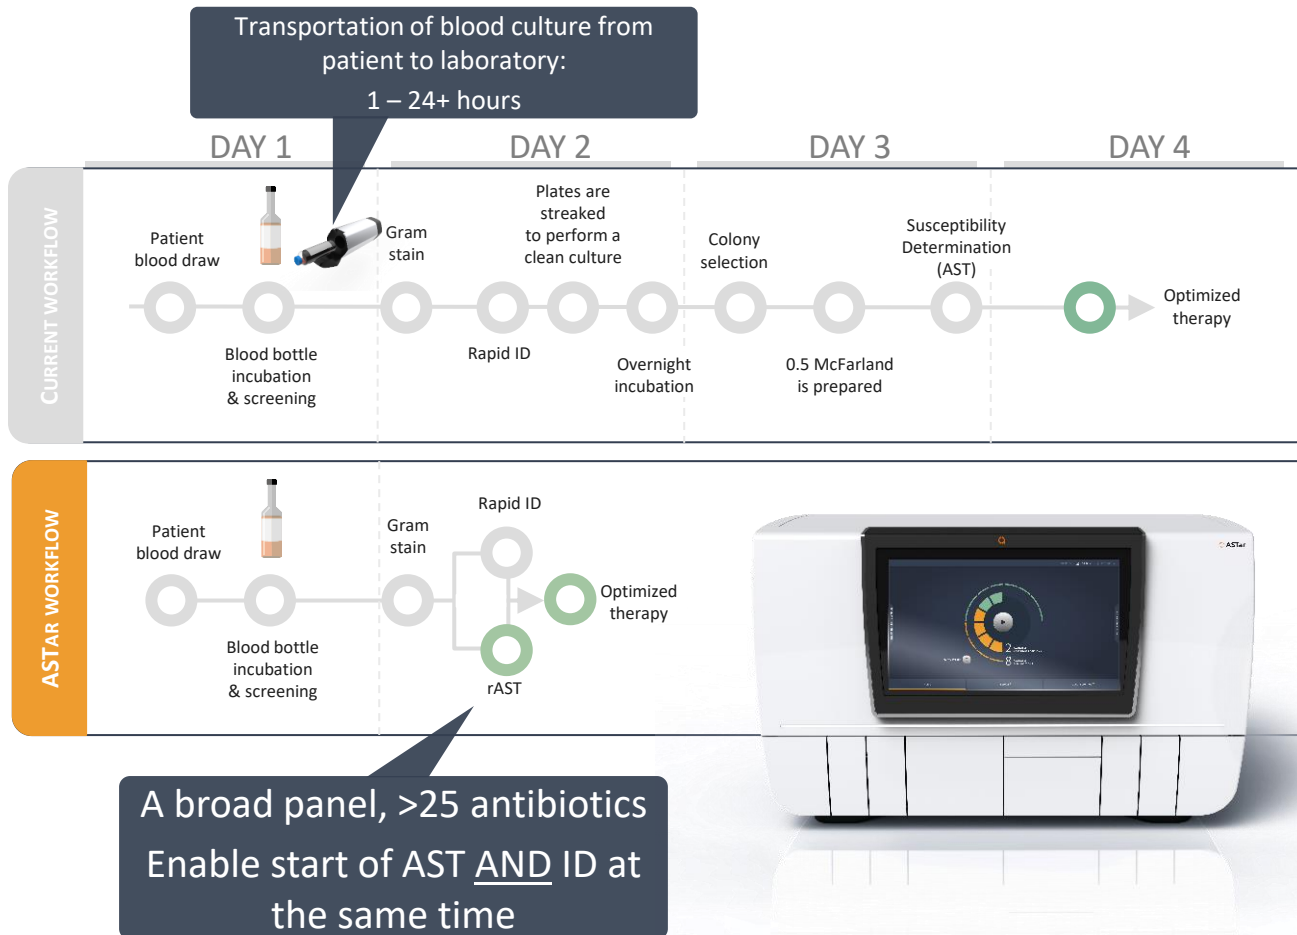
Transportation of blood culture from patient to laboratory:
1 – 24+ hours

DAY 1

DAY 2

DAY 3

DAY 4

CURRENT WORKFLOW

Patient blood draw

Gram stain

Plates are streaked to perform a clean culture

Colony selection

Susceptibility Determination (AST)

Optimized therapy

Blood bottle incubation & screening

Rapid ID

Overnight incubation

0.5 McFarland is prepared

ASTAR WORKFLOW

Patient blood draw

Gram stain

Rapid ID

Optimized therapy

Blood bottle incubation & screening

rAST

ASTar

A broad panel, >25 antibiotics
Enable start of AST AND ID at the same time